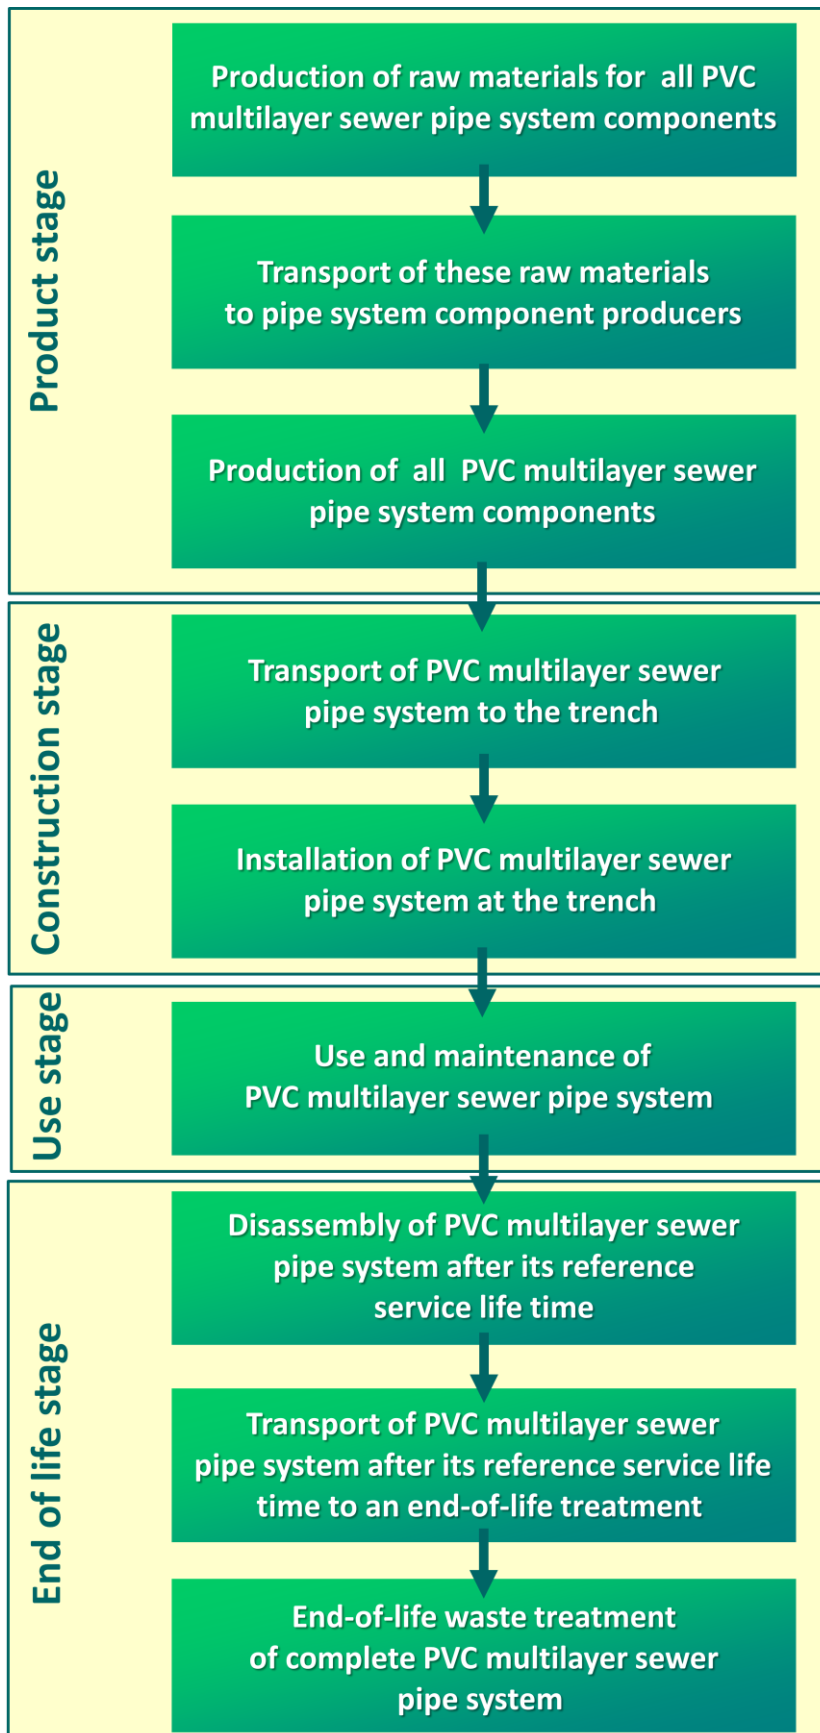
Product stage

Production of raw materials for all PVC multilayer sewer pipe system components

Transport of these raw materials to pipe system component producers

Production of all PVC multilayer sewer pipe system components

Construction stage

Transport of PVC multilayer sewer pipe system to the trench

Installation of PVC multilayer sewer pipe system at the trench

Use stage

Use and maintenance of PVC multilayer sewer pipe system

End of life stage

Disassembly of PVC multilayer sewer pipe system after its reference service life time

Transport of PVC multilayer sewer pipe system after its reference service life time to an end-of-life treatment

End-of-life waste treatment of complete PVC multilayer sewer pipe system